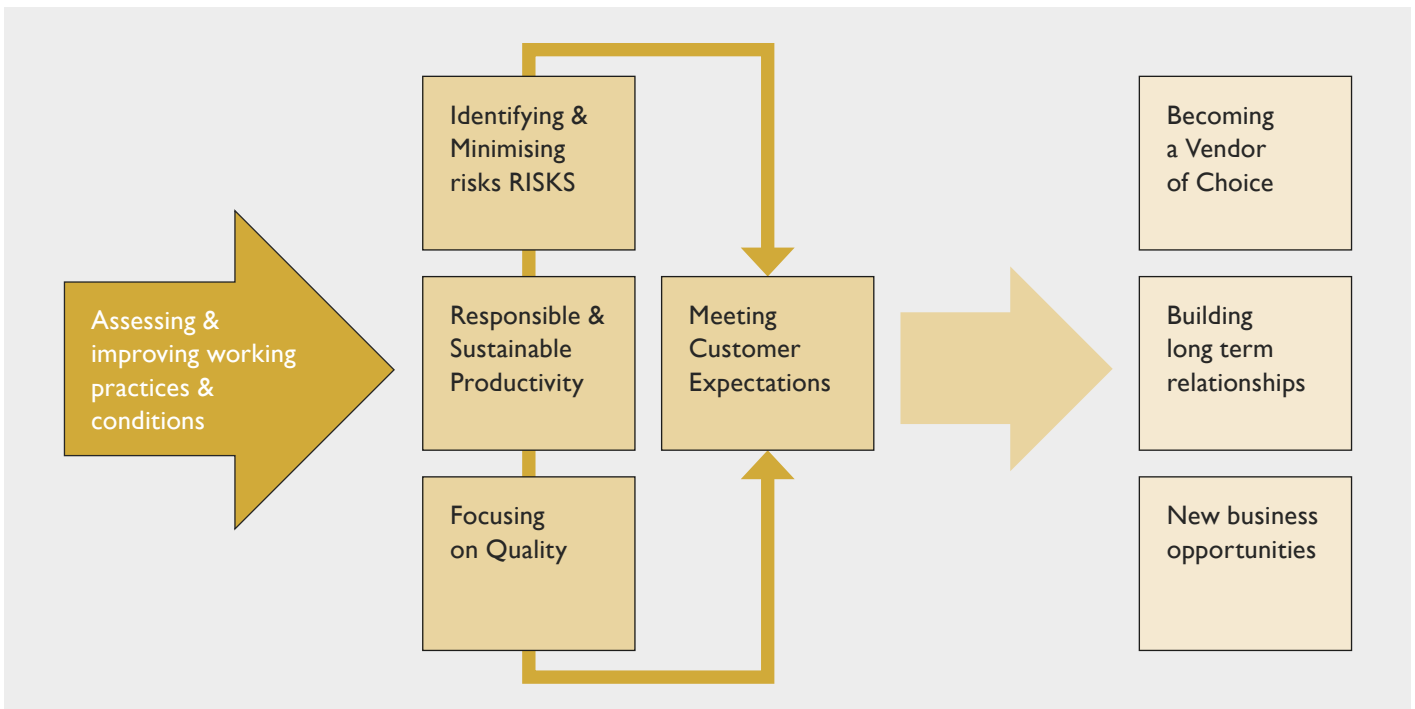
Assessing & improving working practices & conditions

Identifying & Minimising risks RISKS

Responsible & Sustainable Productivity

Focusing on Quality

Meeting Customer Expectations

Becoming a Vendor of Choice

Building long term relationships

New business opportunities